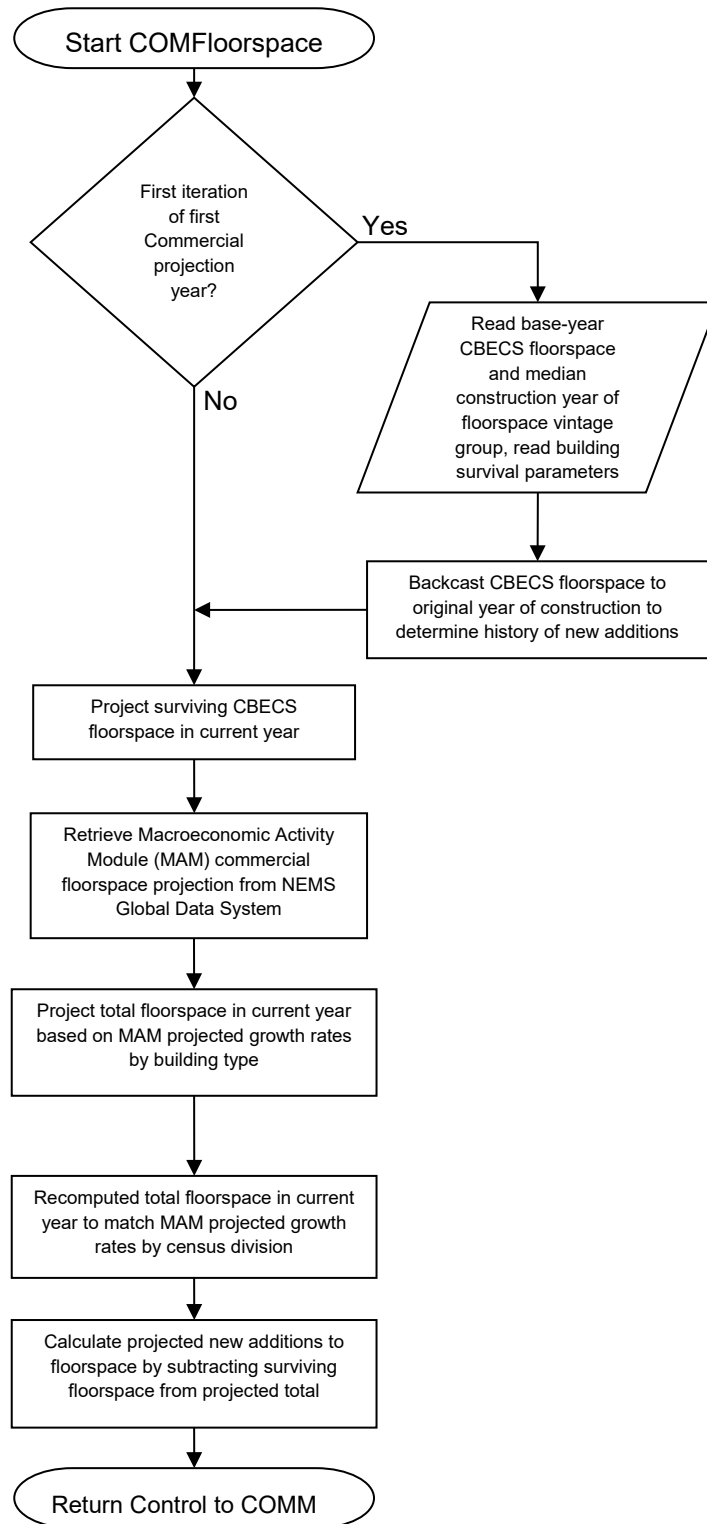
Start COMFloorspace

First iteration of first Commercial projection year?

Yes

No

Read base-year CBECS floorspace and median construction year of floorspace vintage group, read building survival parameters

Backcast CBECS floorspace to original year of construction to determine history of new additions

Project surviving CBECS floorspace in current year

Retrieve Macroeconomic Activity Module (MAM) commercial floorspace projection from NEMS Global Data System

Project total floorspace in current year based on MAM projected growth rates by building type

Recomputed total floorspace in current year to match MAM projected growth rates by census division

Calculate projected new additions to floorspace by subtracting surviving floorspace from projected total

Return Control to COMM